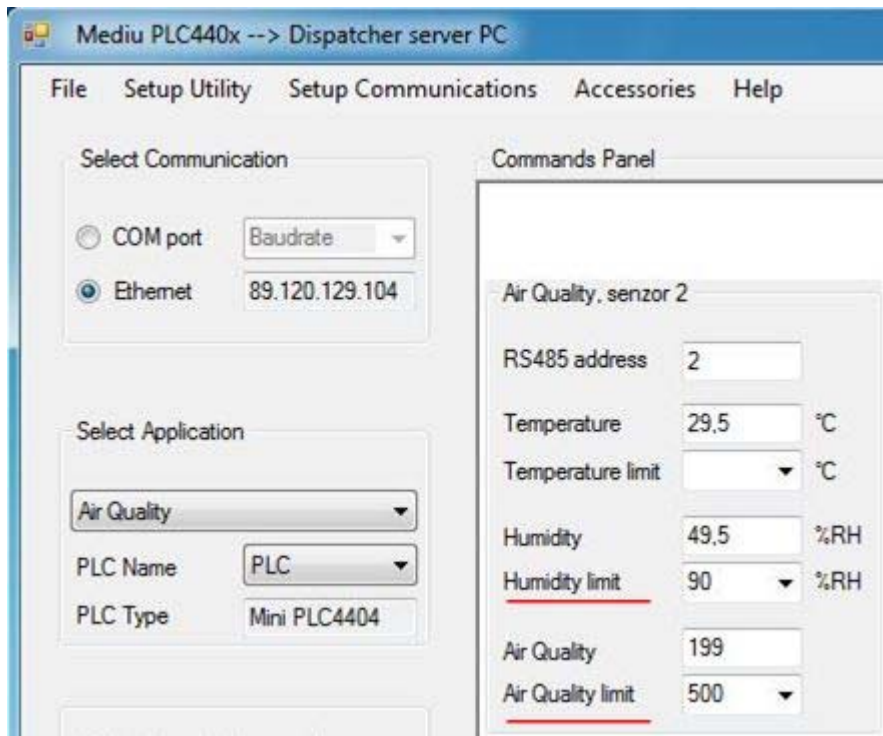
Mediu PLC440x --> Dispatcher server PC

File Setup Utility Setup Communications Accessories Help

Select Communication

COM port Baudrate

Ethernet 89.120.129.104

Select Application

Air Quality

PLC Name PLC

PLC Type Mini PLC4404

Commands Panel

Air Quality, senzor 2

RS485 address 2

Temperature 29,5 °C

Temperature limit °C

Humidity 49,5 %RH

Humidity limit 90 %RH

Air Quality 199

Air Quality limit 500